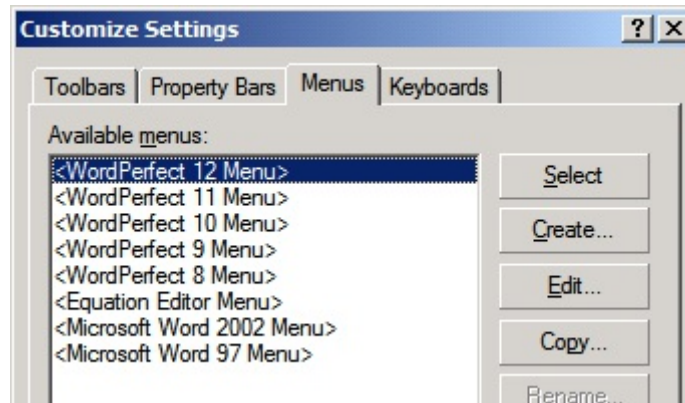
Customize Settings

?

X

Toolbars | Property Bars | Menus | Keyboards

Available menus:

<WordPerfect 12 Menu>
<WordPerfect 11 Menu>
<WordPerfect 10 Menu>
<WordPerfect 9 Menu>
<WordPerfect 8 Menu>
<Equation Editor Menu>
<Microsoft Word 2002 Menu>
<Microsoft Word 97 Menu>

Select

Create...

Edit...

Copy...

Rename...